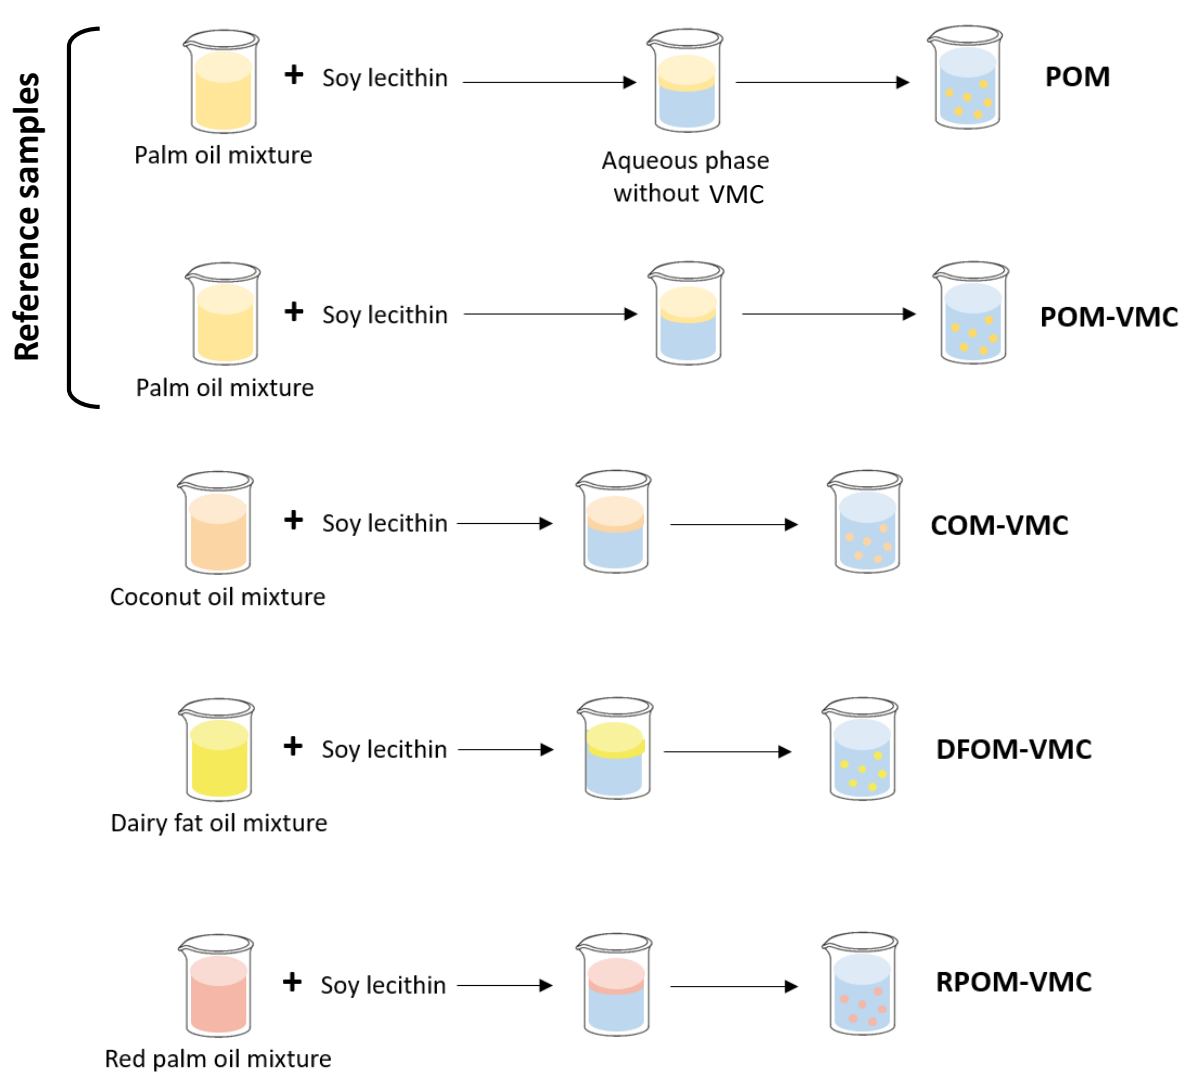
Reference samples

+ Soy lecithin

Palm oil mixture

Aqueous phase without VMC

POM

+ Soy lecithin

Palm oil mixture

POM-VMC

+ Soy lecithin

Coconut oil mixture

COM-VMC

+ Soy lecithin

Dairy fat oil mixture

DFOM-VMC

+ Soy lecithin

Red palm oil mixture

RPOM-VMC